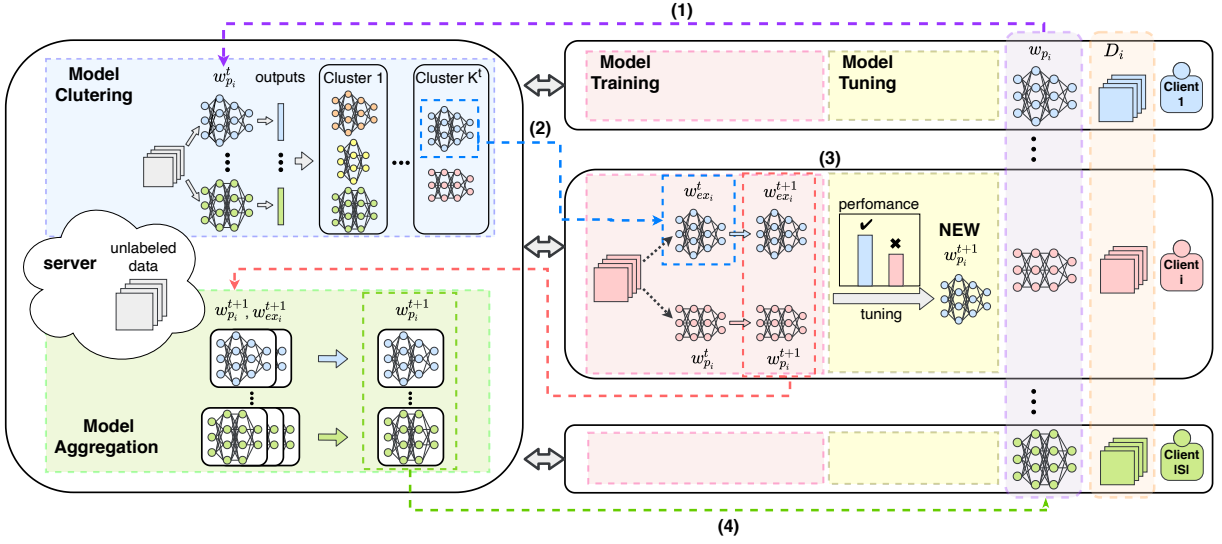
(1)

Model Clutering

$w_{p_i}^t$

outputs

Cluster 1

Cluster K$^t$

server

unlabeled data

$w_{p_i}^{t+1}, w_{ex_i}^{t+1}$

$w_{p_i}^{t+1}$

Model Aggregation

Model Training

Model Tuning

$w_{p_i}$

$D_i$

Client 1

(2)

(3)

$w_{ex_i}^t$

$w_{ex_i}^{t+1}$

perfomance

NEW

$w_{p_i}^{t+1}$

tuning

$w_{p_i}^t$

$w_{p_i}^{t+1}$

Client i

Client |S|

(4)